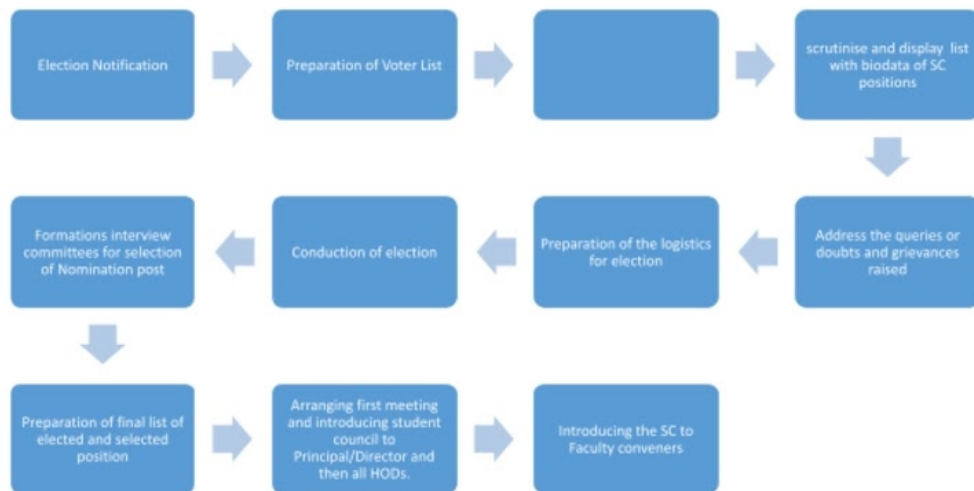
Election Notification

Preparation of Voter List

scrutinise and display list with biodata of SC positions

Address the queries or doubts and grievances raised

Preparation of the logistics for election

Conduction of election

Formations interview committees for selection of Nomination post

Preparation of final list of elected and selected position

Arranging first meeting and introducing student council to Principal/Director and then all HODs.

Introducing the SC to Faculty conveners